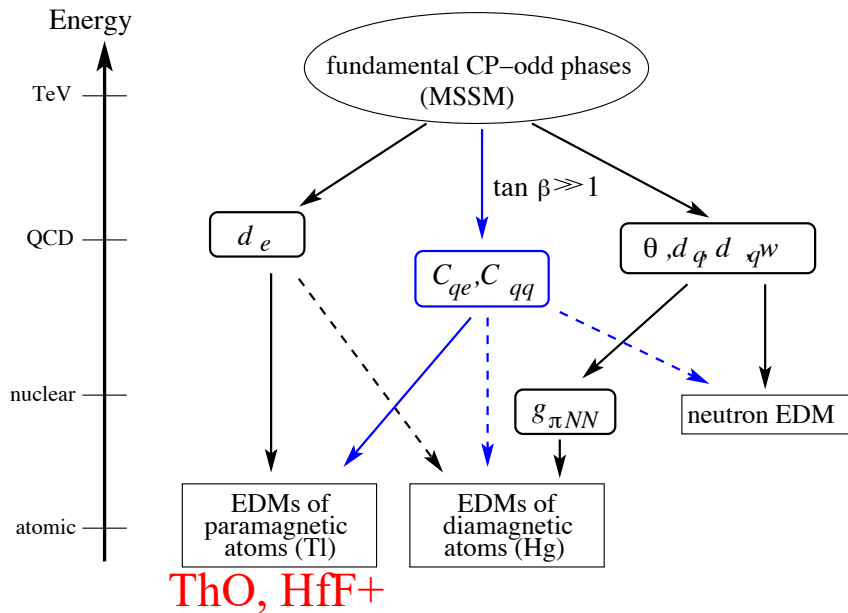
Energy

TeV

QCD

nuclear

atomic

fundamental CP−odd phases (MSSM)

tan $\beta \gg 1$

$d_e$

$C_{qe}, C_{qq}$

$\theta, d_q, d_q, w$

$g_{\pi NN}$

neutron EDM

EDMs of paramagnetic atoms (Tl)

EDMs of diamagnetic atoms (Hg)

ThO, HfF+